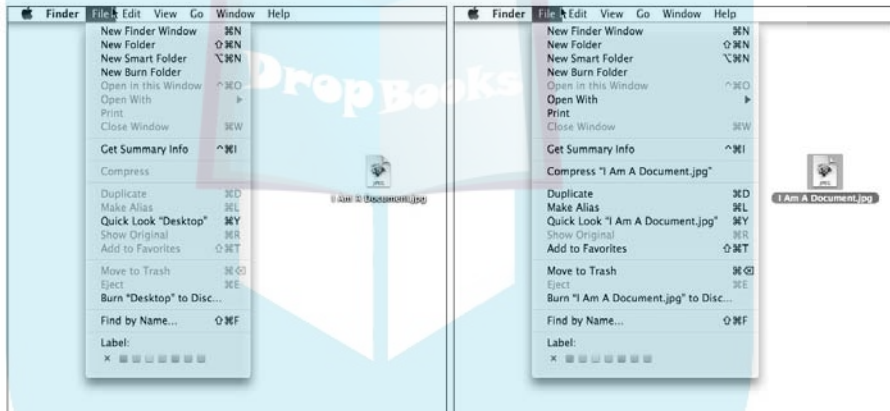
Finder File Edit View Go Window Help

New Finder Window ⌘N
New Folder ⇧⌘N
New Smart Folder ⌥⌘N
New Burn Folder
Open in this Window ^⌘O
Open With ▶
Print
Close Window ⌘W
Get Summary Info ^⌘I
Compress
Duplicate ⌘D
Make Alias ⌘L
Quick Look "Desktop" ⌘Y
Show Original ⌘R
Add to Favorites ⇧⌘T
Move to Trash ⌘⌫
Eject ⌘E
Burn "Desktop" to Disc...
Find by Name... ⇧⌘F
Label:
×

I Am A Document.jpg

DropBooks

Finder File Edit View Go Window Help

New Finder Window ⌘N
New Folder ⇧⌘N
New Smart Folder ⌥⌘N
New Burn Folder
Open in this Window ^⌘O
Open With ▶
Print
Close Window ⌘W
Get Summary Info ^⌘I
Compress "I Am A Document.jpg"
Duplicate ⌘D
Make Alias ⌘L
Quick Look "I Am A Document.jpg" ⌘Y
Show Original ⌘R
Add to Favorites ⇧⌘T
Move to Trash ⌘⌫
Eject ⌘E
Burn "I Am A Document.jpg" to Disc...
Find by Name... ⇧⌘F
Label:
×

JPEG

I Am A Document.jpg